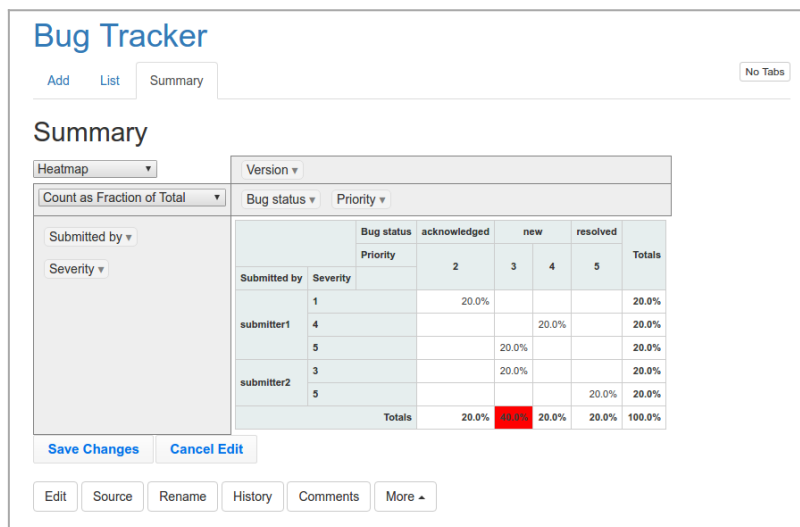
Bug Tracker

Add List Summary

No Tabs

Summary

Heatmap ▾

Count as Fraction of Total ▾

Version ▾

Bug status ▾ Priority ▾

Submitted by ▾

Severity ▾

| | | Bug status | acknowledged | new | | resolved | Totals |
|---|---|---|---|---|---|---|---|
| | | Priority | 2 | 3 | 4 | 5 | |
| Submitted by | Severity | | | | | | |
| submitter1 | 1 | | 20.0% | | | | 20.0% |
| | 4 | | | | 20.0% | | 20.0% |
| | 5 | | | 20.0% | | | 20.0% |
| submitter2 | 3 | | | 20.0% | | | 20.0% |
| | 5 | | | | | 20.0% | 20.0% |
| | | Totals | 20.0% | 40.0% | 20.0% | 20.0% | 100.0% |

Save Changes Cancel Edit

Edit Source Rename History Comments More ▴